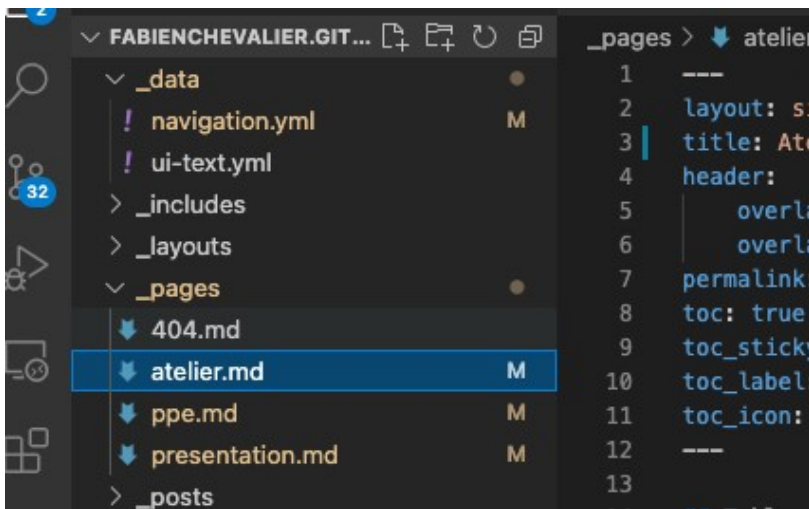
2

32

FABIENCHEVALIER.GIT...

_data

! navigation.yml M

! ui-text.yml

_includes

_layouts

_pages

404.md

atelier.md M

ppe.md M

presentation.md M

_posts

_pages > atelier

1 ---
2 layout: s
3 title: At
4 header:
5 overl
6 overl
7 permalink
8 toc: true
9 toc_stick
10 toc_label
11 toc_icon:
12 ---
13